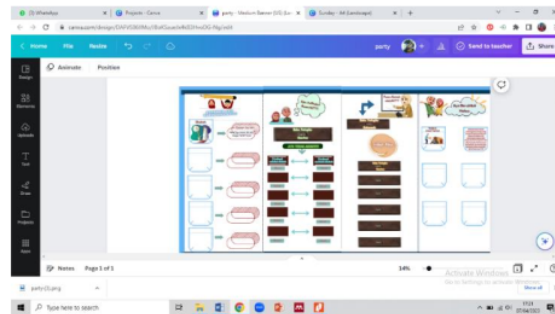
(3) WhatsApp | Projects - Canva | party - Medium Banner (US) | Sunday - A4 (Landscape)

canva.com/design/

Home File Resize

party

Send to teacher Share

Animate Position

Design

Elements

Uploads

Text

Draw

Projects

Apps

Notes Page 1 of 1

14%

Activate Windows
Go to Settings to activate Windows.

party (1).png

Show all

Type here to search